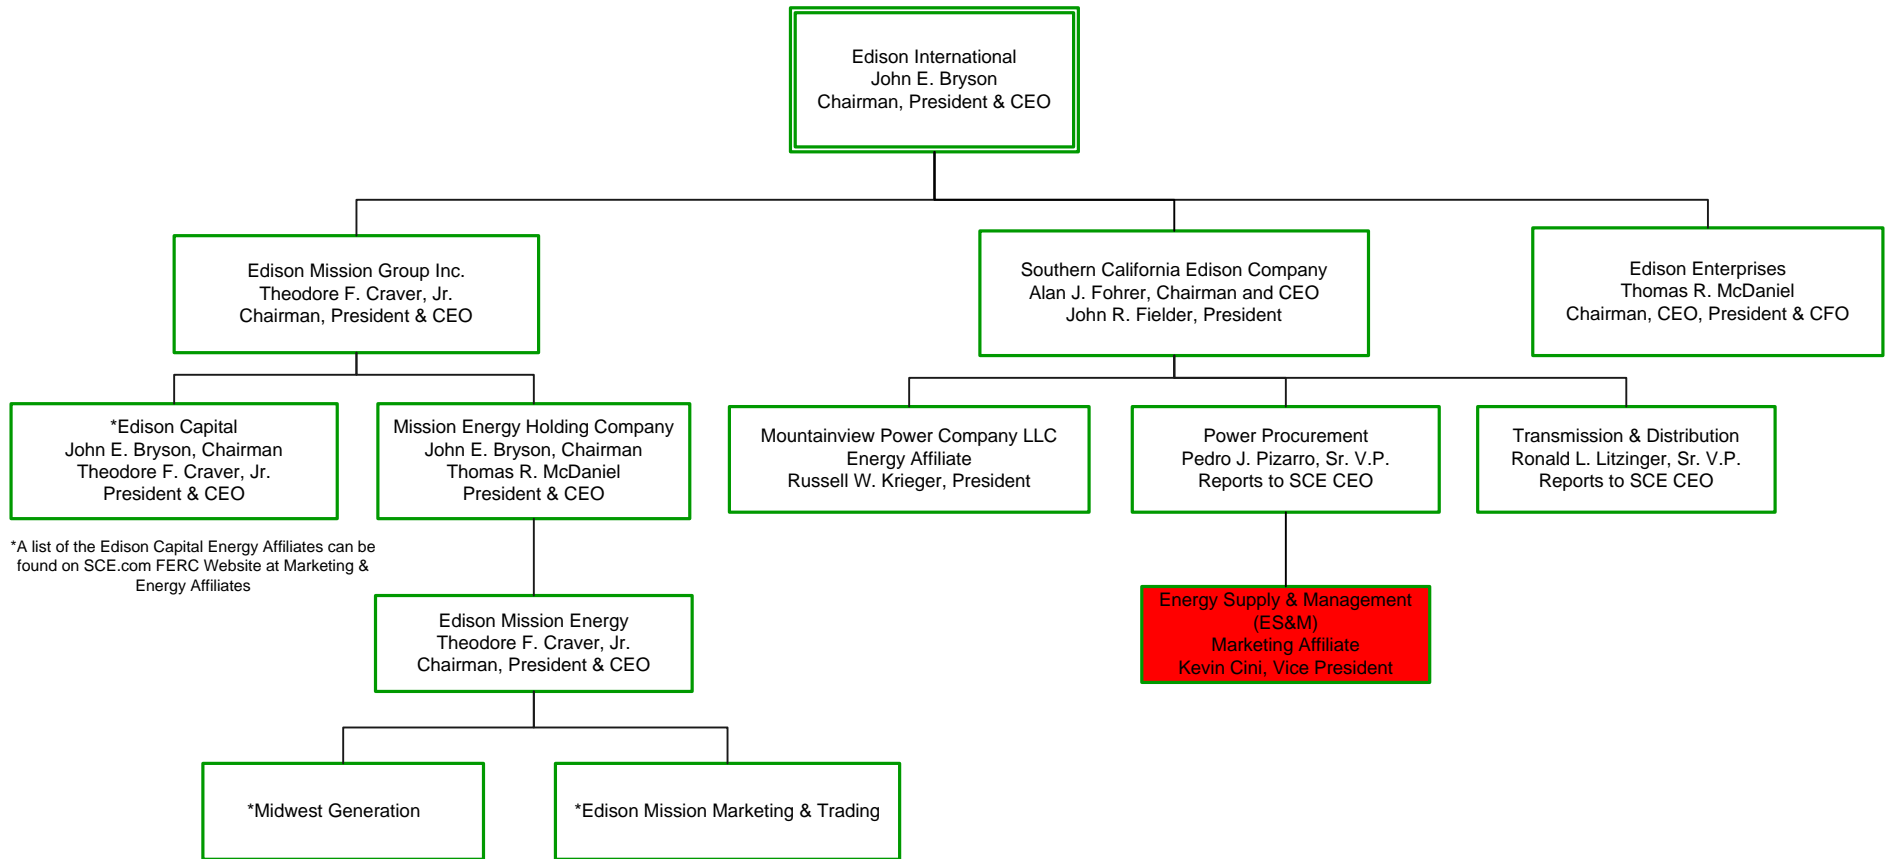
Edison International
John E. Bryson
Chairman, President & CEO

Edison Mission Group Inc.
Theodore F. Craver, Jr.
Chairman, President & CEO

Southern California Edison Company
Alan J. Fohrer, Chairman and CEO
John R. Fielder, President

Edison Enterprises
Thomas R. McDaniel
Chairman, CEO, President & CFO

*Edison Capital
John E. Bryson, Chairman
Theodore F. Craver, Jr.
President & CEO

Mission Energy Holding Company
John E. Bryson, Chairman
Thomas R. McDaniel
President & CEO

Mountainview Power Company LLC
Energy Affiliate
Russell W. Krieger, President

Power Procurement
Pedro J. Pizarro, Sr. V.P.
Reports to SCE CEO

Transmission & Distribution
Ronald L. Litzinger, Sr. V.P.
Reports to SCE CEO

*A list of the Edison Capital Energy Affiliates can be found on SCE.com FERC Website at Marketing & Energy Affiliates

Edison Mission Energy
Theodore F. Craver, Jr.
Chairman, President & CEO

Energy Supply & Management
(ES&M)
Marketing Affiliate
Kevin Cini, Vice President

*Midwest Generation

*Edison Mission Marketing & Trading